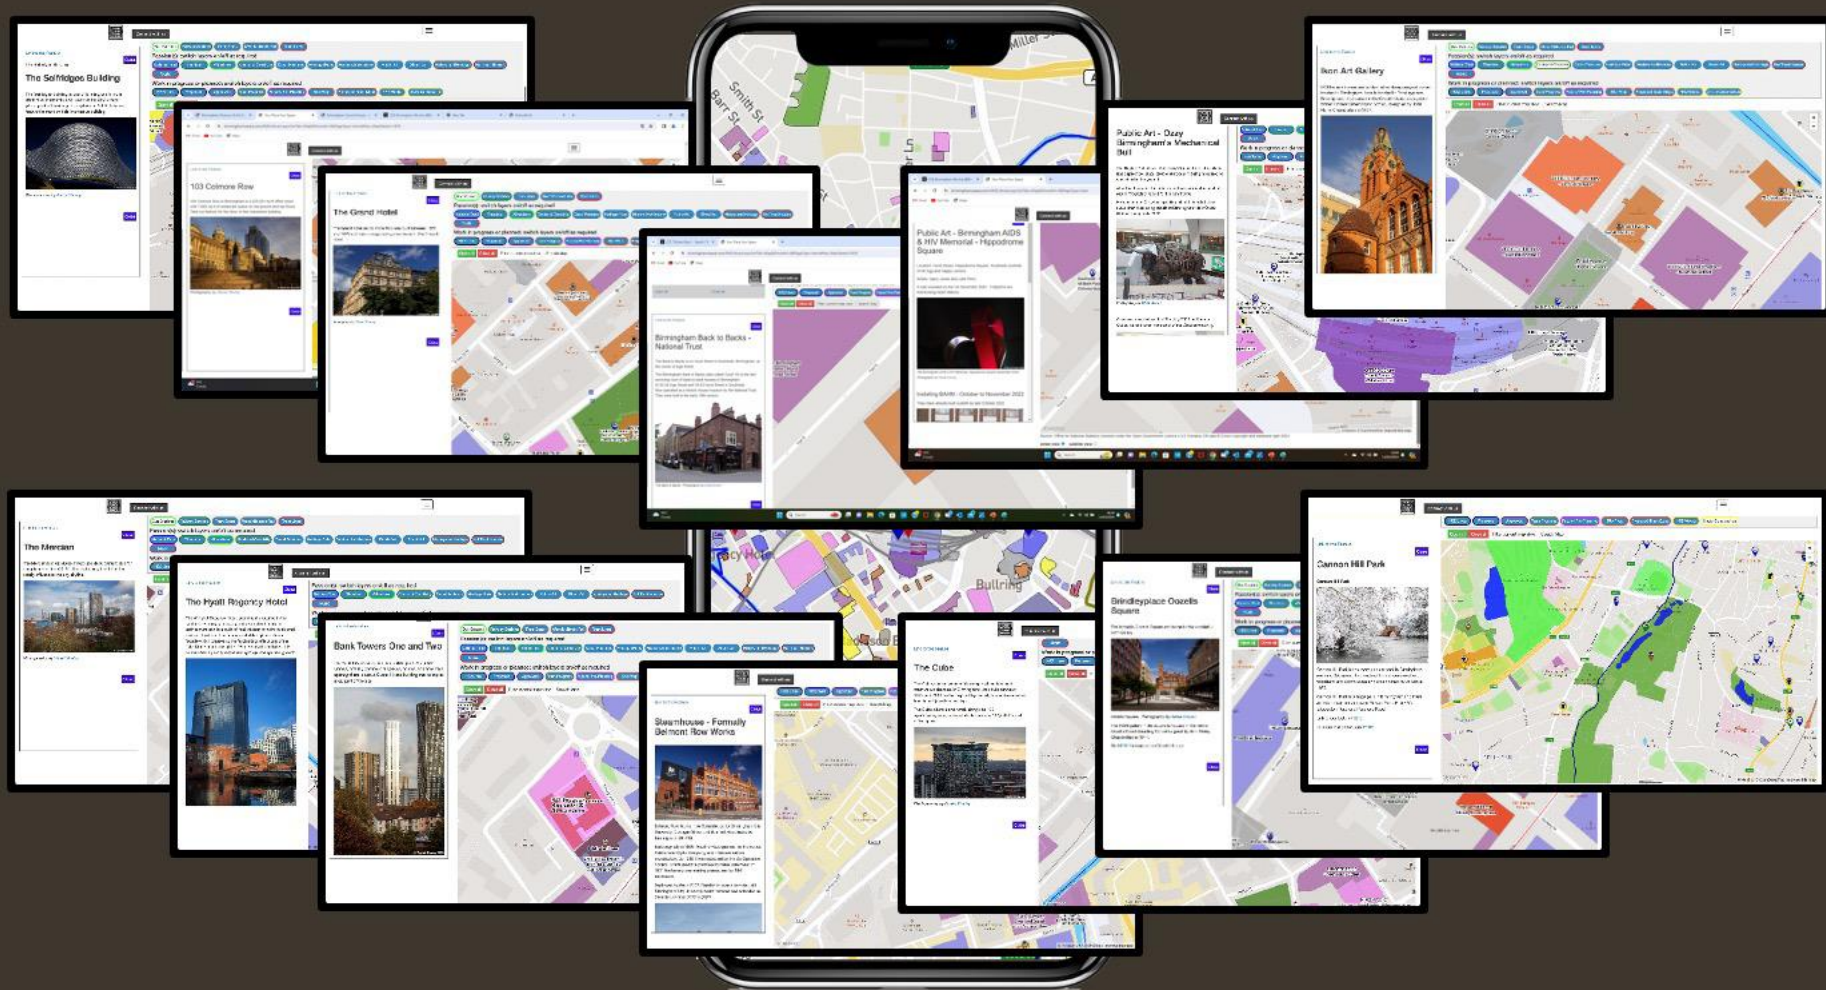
Miller St

Smith St

The Selfridges Building

103 Colmore Row

The Grand Hotel

Birmingham Back to Backs - National Trust

Public Art - Birmingham AIDS & HIV Memorial - Hippodrome Square

Public Art - Dozy Birmingham's Mechanical Bull

Ikon Art Gallery

The Mercian

The Hyatt Regency Hotel

Bank Towers One and Two

Steamhouse - Formally Belmont Row Works

The Cube

Brindleyplace Oozells Square

Cannon Hill Park

Bullring